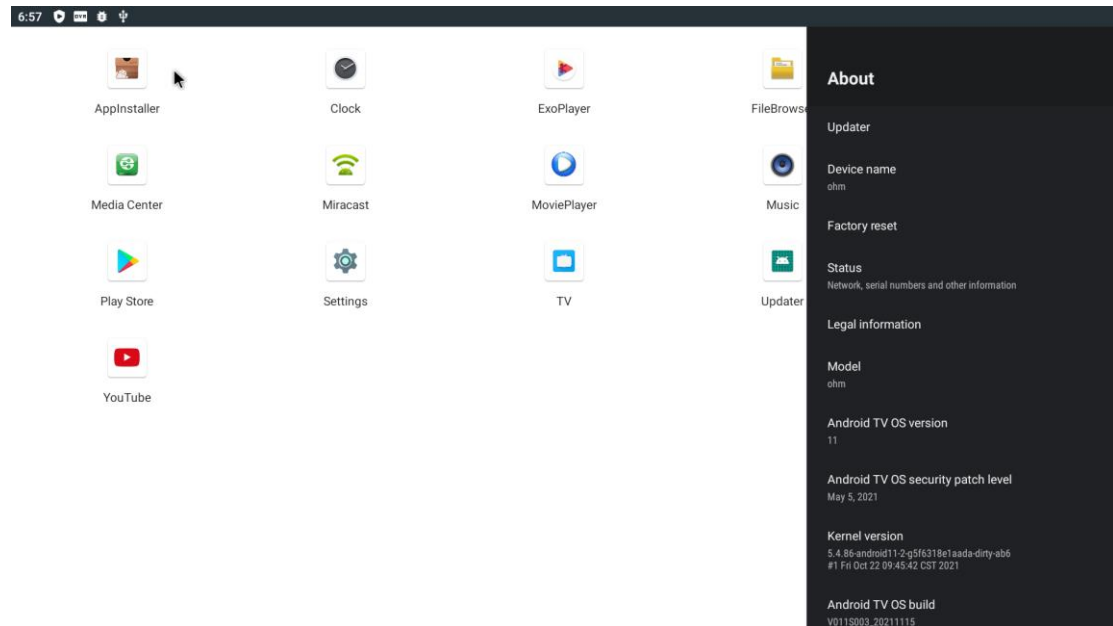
6:57

AppInstaller

Clock

ExoPlayer

FileBrows

Media Center

Miracast

MoviePlayer

Music

Play Store

Settings

TV

Updater

YouTube

About

Updater

Device name
ohm

Factory reset

Status
Network, serial numbers and other information

Legal information

Model
ohm

Android TV OS version
11

Android TV OS security patch level
May 5, 2021

Kernel version
5.4.86-android11-2-g5f6318e1aada-dirty-ab6
#1 Fri Oct 22 09:45:42 CST 2021

Android TV OS build
V011S003_20211115